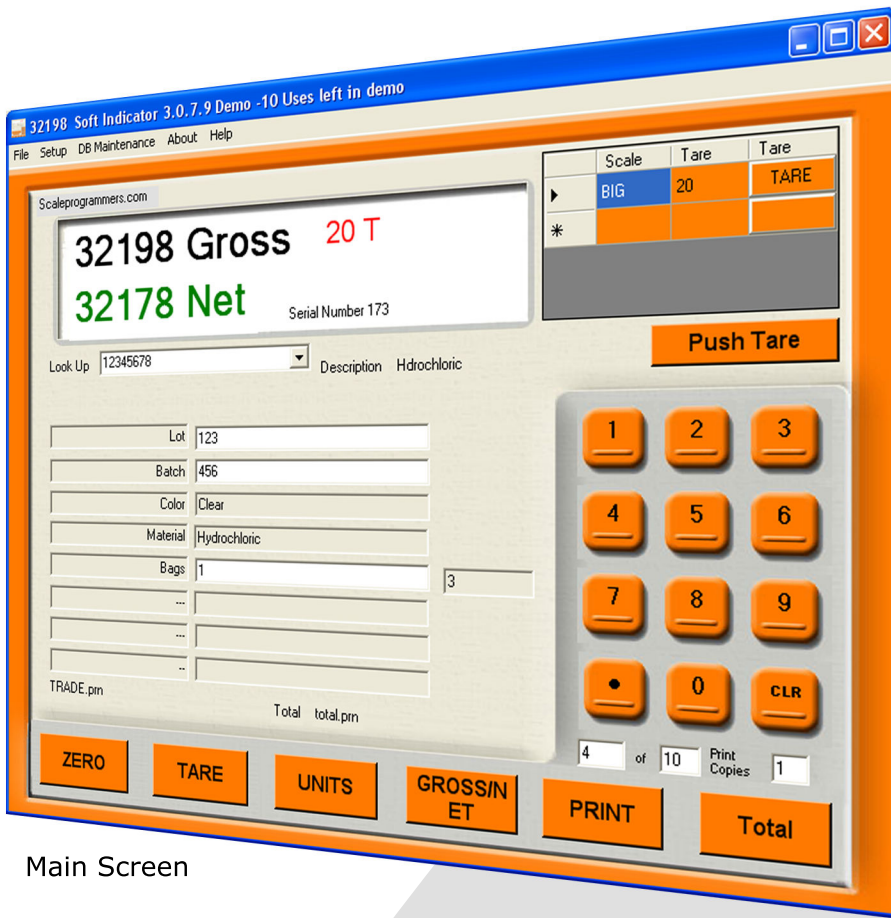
32198 Soft Indicator 3.0.7.9 Demo -10 Uses left in demo

File Setup DB Maintenance About Help

Scaleprogrammers.com

32198 Gross 20 T

32178 Net Serial Number 173

| | Scale | Tare | Tare |
|---|---|---|---|
| ▸ | BIG | 20 | TARE |
| * | | | |

Push Tare

Look Up 12345678 Description Hdrochloric

Lot 123

Batch 456

Color Clear

Material Hydrochloric

Bags 1 3

...

...

..

TRADE.prn

Total total.prn

1 2 3
4 5 6
7 8 9
• 0 CLR

4 of 10 Print Copies 1

ZERO TARE UNITS GROSS/NET PRINT Total

Main Screen